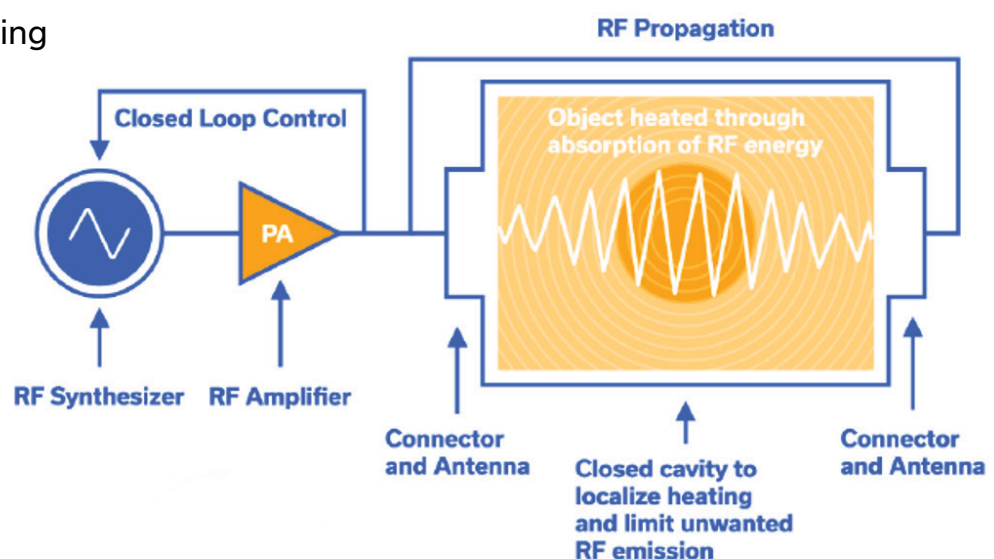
ing

RF Propagation

Closed Loop Control

Object heated through absorption of RF energy

PA

RF Synthesizer

RF Amplifier

Connector and Antenna

Closed cavity to localize heating and limit unwanted RF emission

Connector and Antenna